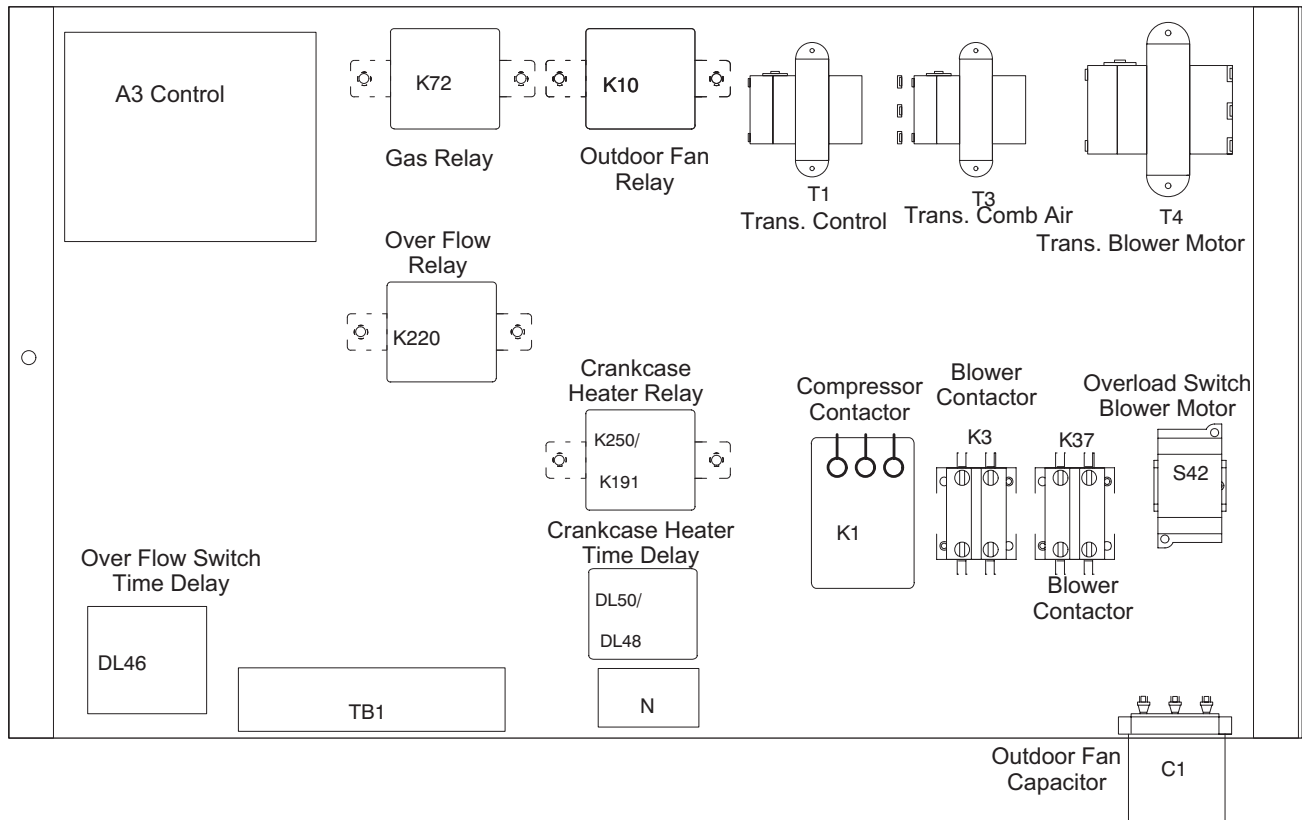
A3 Control

K72

Gas Relay

K10

Outdoor Fan Relay

T1
Trans. Control

T3
Trans. Comb Air

T4
Trans. Blower Motor

Over Flow Relay

K220

Crankcase Heater Relay

K250/
K191

Compressor Contactor

K1

Blower Contactor

K3

K37

Blower Contactor

Overload Switch Blower Motor

S42

Crankcase Heater Time Delay

DL50/
DL48

Over Flow Switch Time Delay

DL46

TB1

N

Outdoor Fan Capacitor

C1